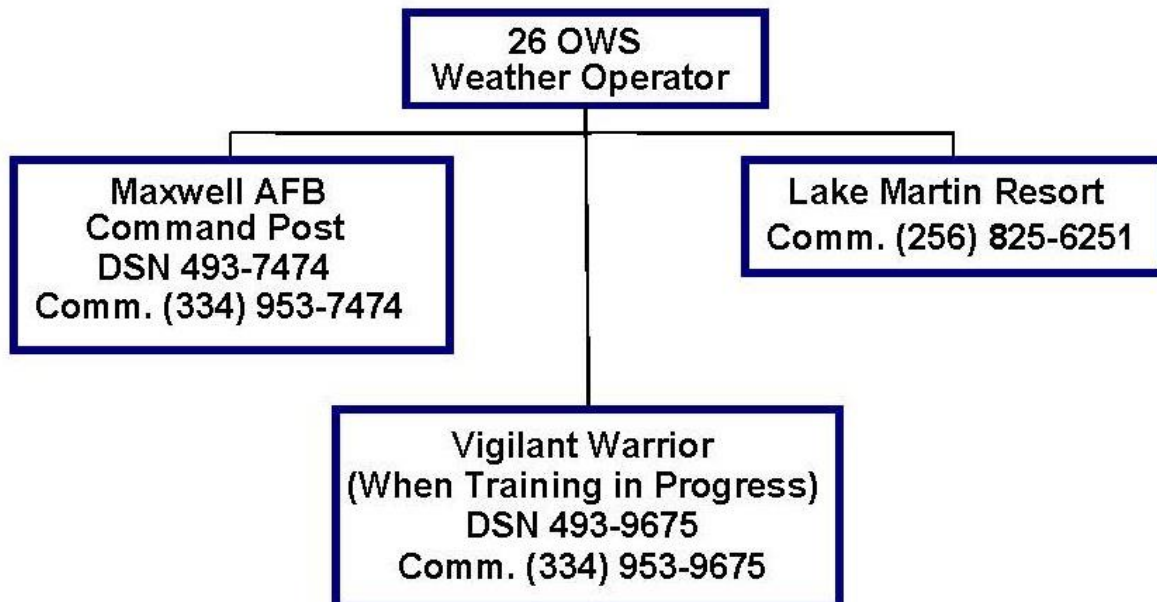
26 OWS
Weather Operator

Maxwell AFB
Command Post
DSN 493-7474
Comm. (334) 953-7474

Lake Martin Resort
Comm. (256) 825-6251

Vigilant Warrior
(When Training in Progress)
DSN 493-9675
Comm. (334) 953-9675